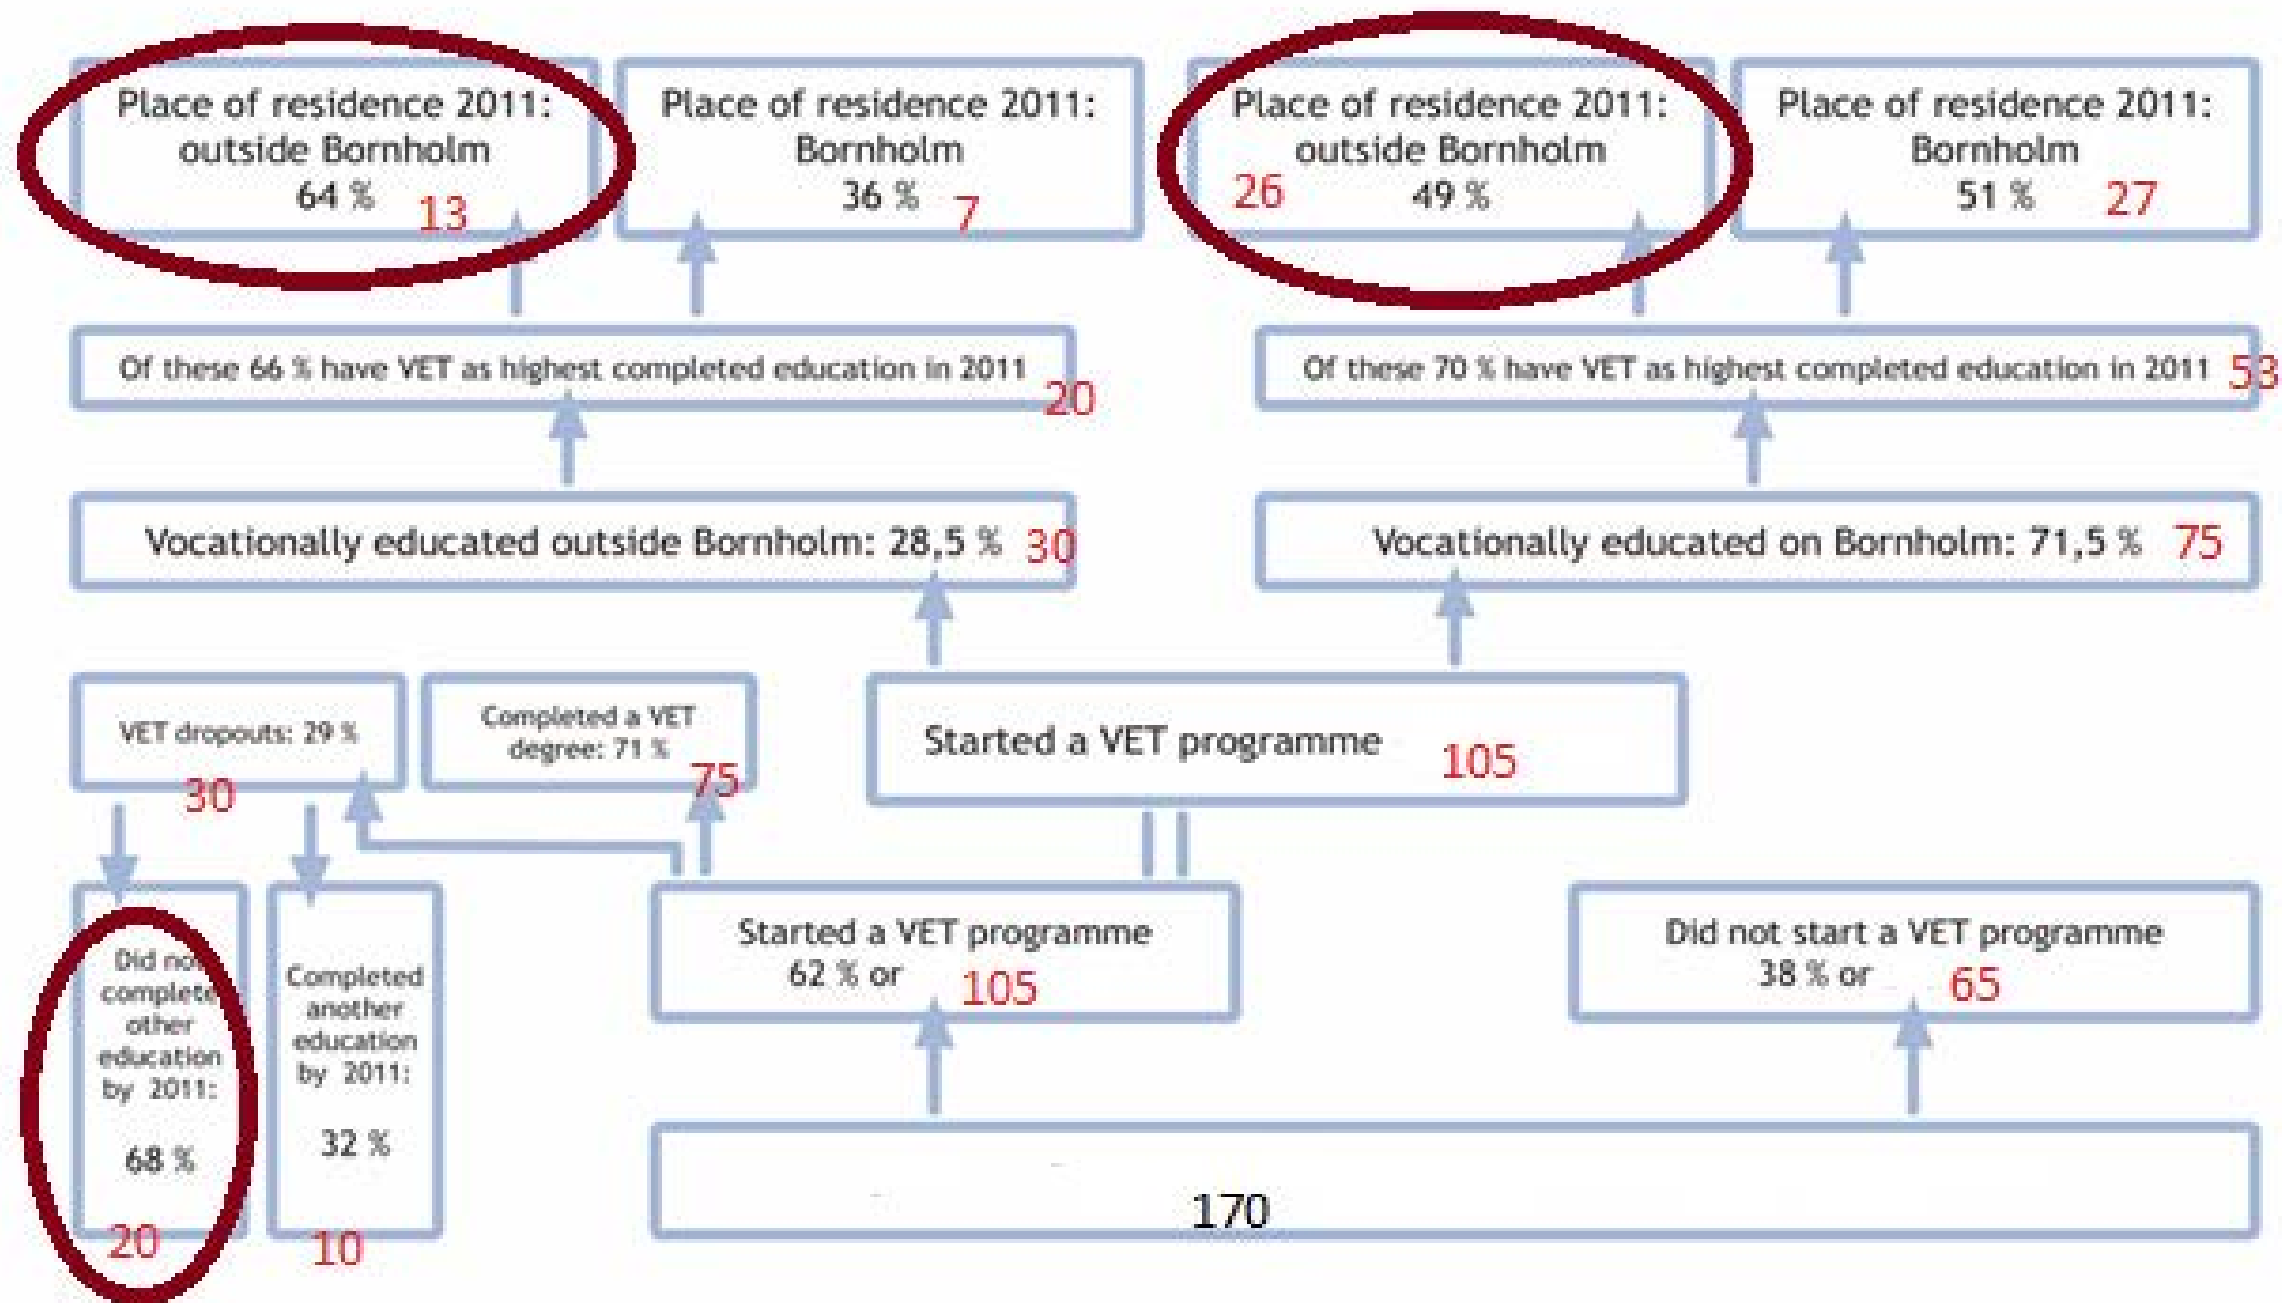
Place of residence 2011: outside Bornholm 64 % 13

Place of residence 2011: Bornholm 36 % 7

Place of residence 2011: outside Bornholm 26 49 %

Place of residence 2011: Bornholm 51 % 27

Of these 66 % have VET as highest completed education in 2011 20

Of these 70 % have VET as highest completed education in 2011 53

Vocationally educated outside Bornholm: 28,5 % 30

Vocationally educated on Bornholm: 71,5 % 75

VET dropouts: 29 % 30

Completed a VET degree: 71 % 75

Started a VET programme 105

Did no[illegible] complete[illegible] other education by 2011: 68 % 20

Completed another education by 2011: 32 % 10

Started a VET programme 62 % or 105

Did not start a VET programme 38 % or 65

170